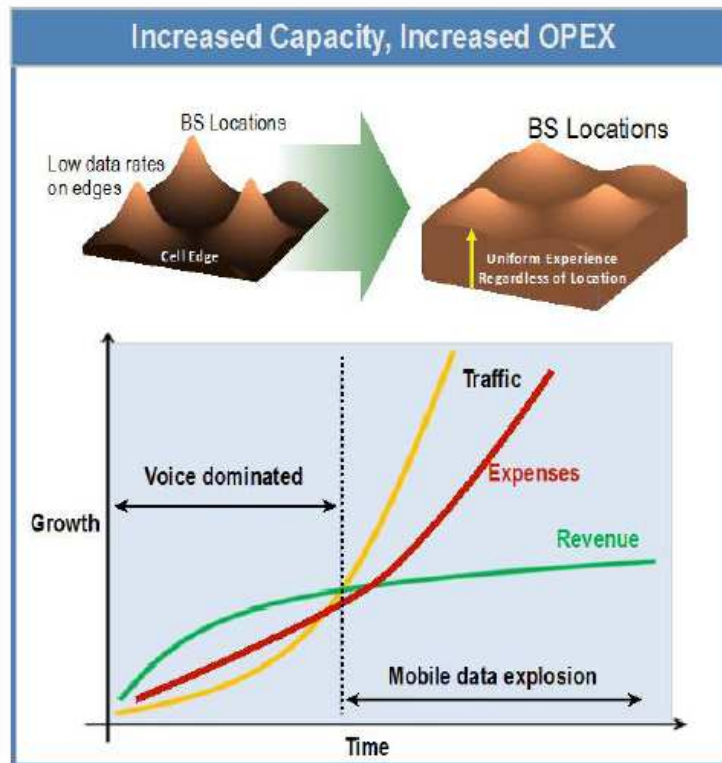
Increased Capacity, Increased OPEX

BS Locations

Low data rates on edges

Cell Edge

BS Locations

Uniform Experience Regardless of Location

Traffic

Expenses

Voice dominated

Growth

Revenue

Mobile data explosion

Time